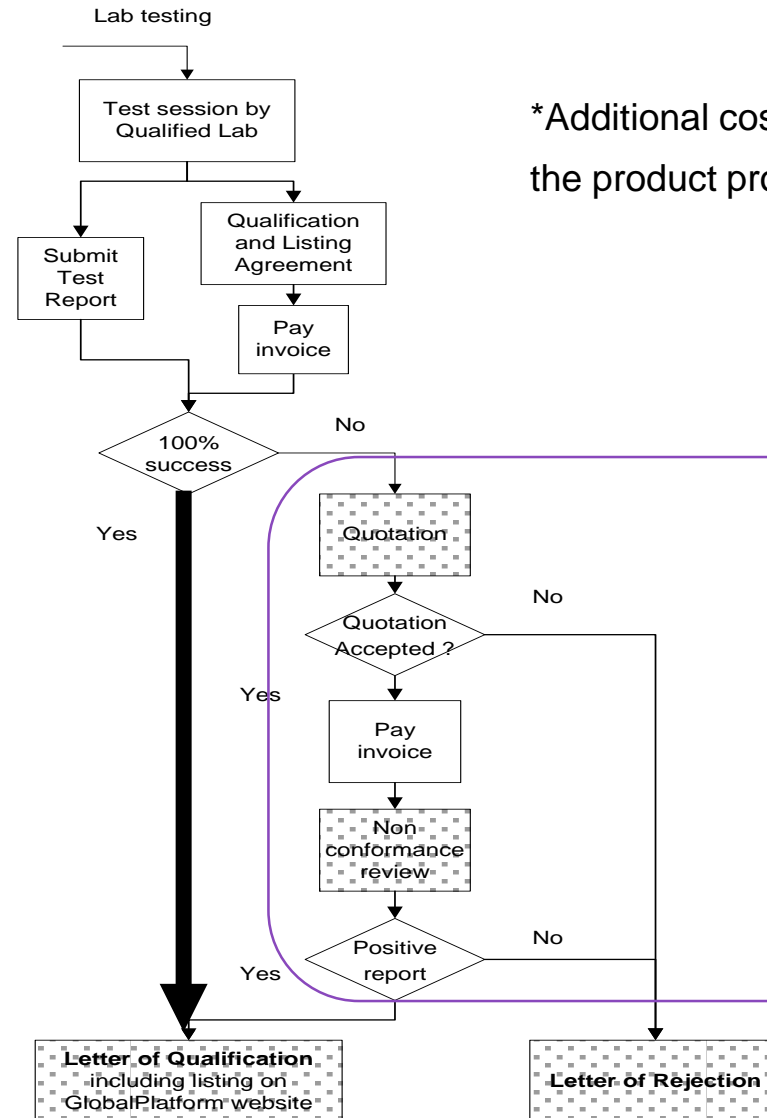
Lab testing

Test session by Qualified Lab

*Additional cos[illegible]

the product pro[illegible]

Submit Test Report

Qualification and Listing Agreement

Pay invoice

100% success

No

Yes

Quotation

No

Quotation Accepted ?

Yes

Pay invoice

Non conformance review

Positive report

No

Yes

**Letter of Qualification** including listing on GlobalPlatform website

**Letter of Rejection**